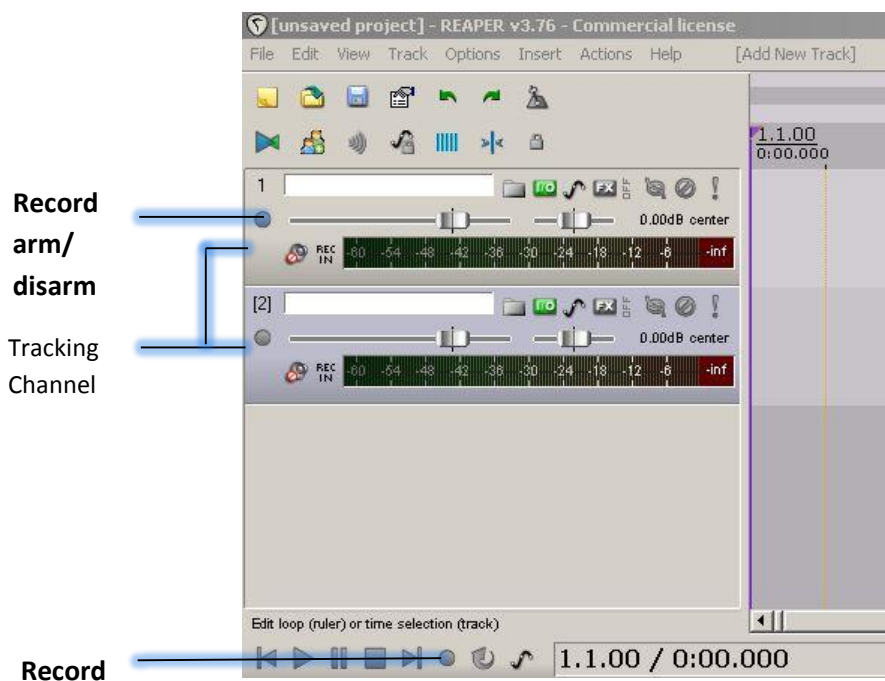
[unsaved project] - REAPER v3.76 - Commercial license

File Edit View Track Options Insert Actions Help [Add New Track]

1.1.00
0:00.000

Record arm/ disarm

1

I/O FX OFF

0.00dB center

REC IN -60 -54 -48 -42 -36 -30 -24 -18 -12 -6 -inf

Tracking Channel

[2]

I/O FX OFF

0.00dB center

REC IN -60 -54 -48 -42 -36 -30 -24 -18 -12 -6 -inf

Edit loop (ruler) or time selection (track)

Record

1.1.00 / 0:00.000